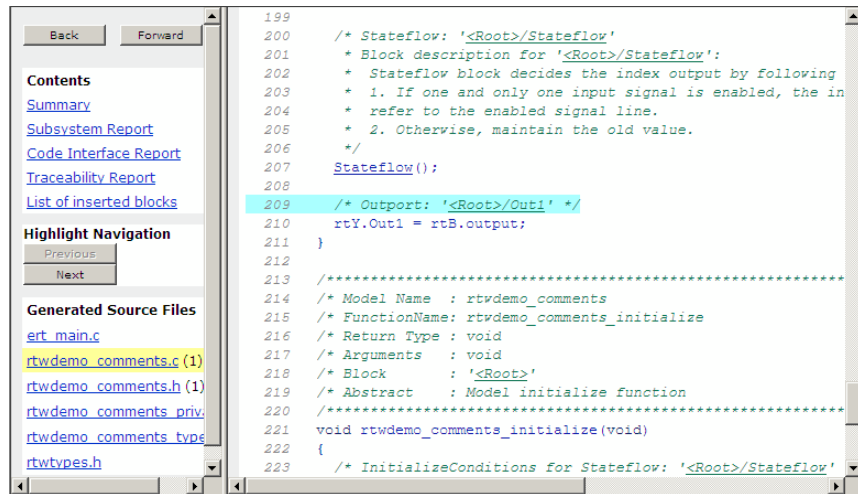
Back Forward

Contents
Summary
Subsystem Report
Code Interface Report
Traceability Report
List of inserted blocks

Highlight Navigation
Previous
Next

Generated Source Files
ert_main.c
rtwdemo_comments.c (1)
rtwdemo_comments.h (1)
rtwdemo_comments_priv
rtwdemo_comments_type
rtwtypes.h

199
200 /* Stateflow: '<Root>/Stateflow'
201 * Block description for '<Root>/Stateflow':
202 * Stateflow block decides the index output by following
203 * 1. If one and only one input signal is enabled, the in
204 * refer to the enabled signal line.
205 * 2. Otherwise, maintain the old value.
206 */
207 Stateflow();
208
209 /* Outport: '<Root>/Out1' */
210 rtY.Out1 = rtB.output;
211 }
212
213 /*************************************************************
214 /* Model Name : rtwdemo_comments
215 /* FunctionName: rtwdemo_comments_initialize
216 /* Return Type : void
217 /* Arguments : void
218 /* Block : '<Root>'
219 /* Abstract : Model initialize function
220 /*************************************************************
221 void rtwdemo_comments_initialize(void)
222 {
223 /* InitializeConditions for Stateflow: '<Root>/Stateflow'